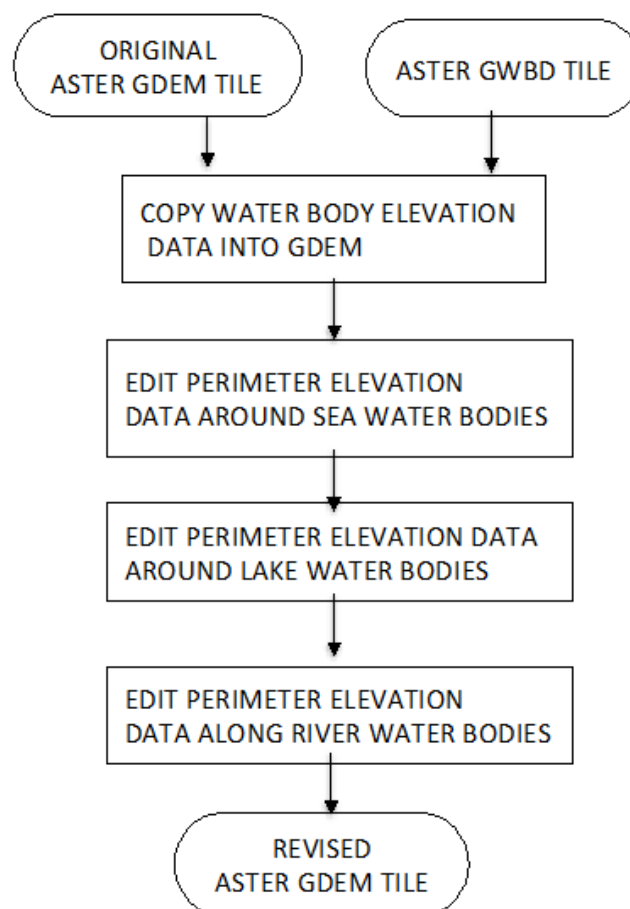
ORIGINAL ASTER GDEM TILE

ASTER GWBD TILE

COPY WATER BODY ELEVATION DATA INTO GDEM

EDIT PERIMETER ELEVATION DATA AROUND SEA WATER BODIES

EDIT PERIMETER ELEVATION DATA AROUND LAKE WATER BODIES

EDIT PERIMETER ELEVATION DATA ALONG RIVER WATER BODIES

REVISED ASTER GDEM TILE